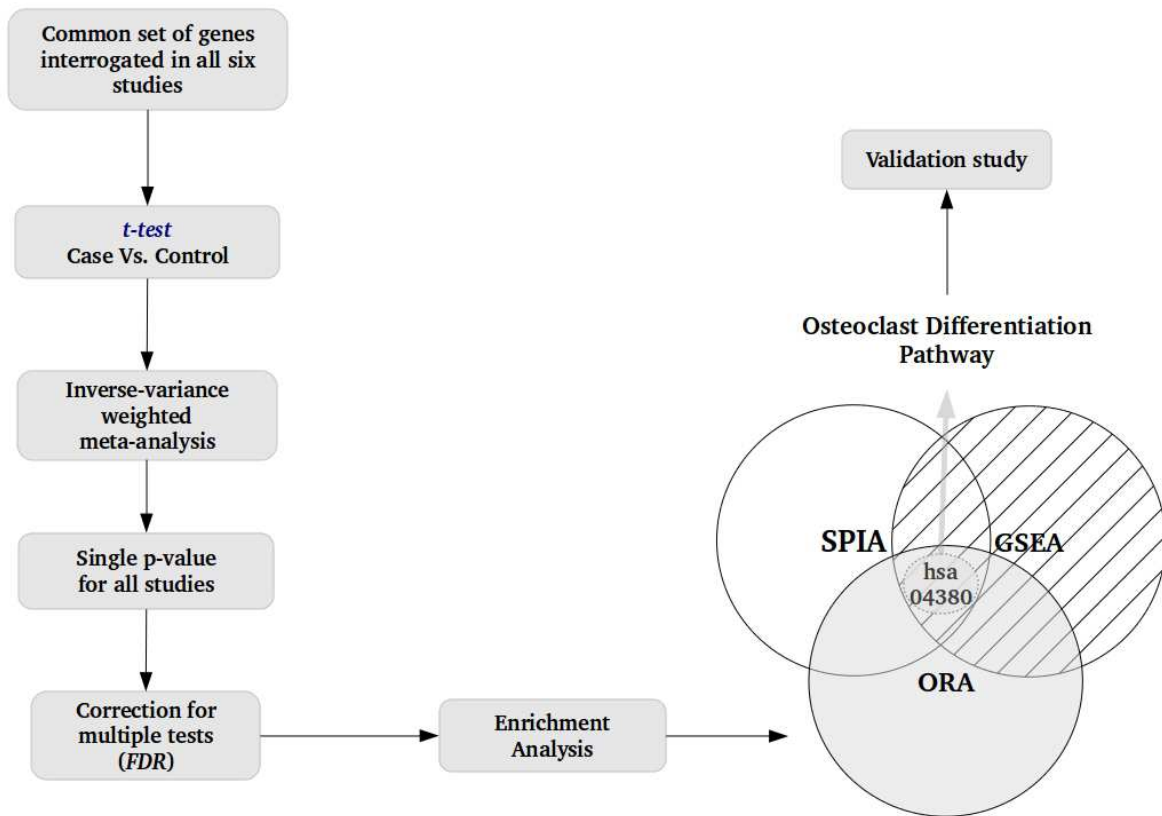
Common set of genes interrogated in all six studies

t-test
Case Vs. Control

Inverse-variance weighted meta-analysis

Single p-value for all studies

Correction for multiple tests (FDR)

Enrichment Analysis

Validation study

Osteoclast Differentiation Pathway

SPIA

GSEA

hsa 04380

ORA